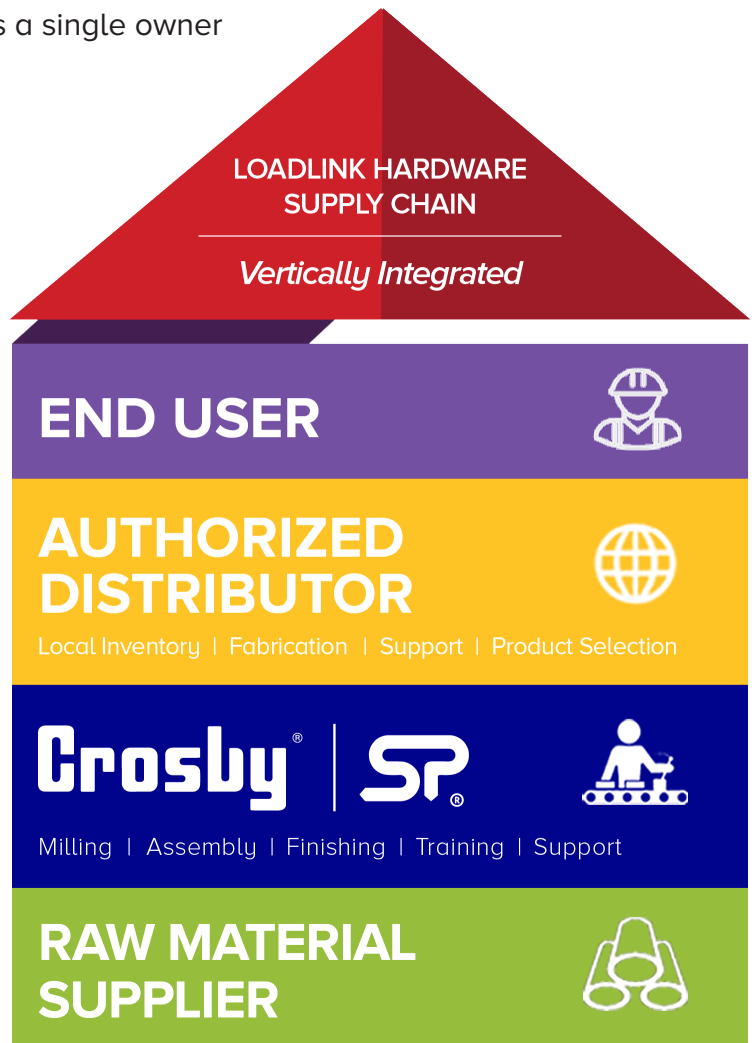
s a single owner

LOADLINK HARDWARE SUPPLY CHAIN

Vertically Integrated

END USER

AUTHORIZED DISTRIBUTOR

Local Inventory | Fabrication | Support | Product Selection

Crosby® | SP®

Milling | Assembly | Finishing | Training | Support

RAW MATERIAL SUPPLIER